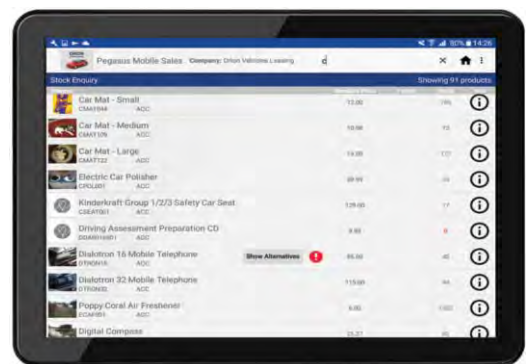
14:26

Pegasus Mobile Sales Company: Orion Vehicle Leasing c

Stock Enquiry Showing 91 products

Car Mat - Small
CMAT044 ACC
13.00 195

Car Mat - Medium
CMAT105 ACC
10.96 15

Car Mat - Large
CMAT122 ACC
14.00 117

Electric Car Polisher
CPOL001 ACC
39.99 24

Kinderkraft Group 1/2/3 Safety Car Seat
CSEAT001 ACC
129.00 17

Driving Assessment Preparation CD
DDAR01001 ACC
9.93 8

Dialotron 16 Mobile Telephone
DTRON16 ACC
Show Alternatives
85.00 45

Dialotron 32 Mobile Telephone
DTRON32 ACC
115.00 44

Poppy Coral Air Freshener
ECAF001 ACC
5.00 1302

Digital Compass
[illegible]